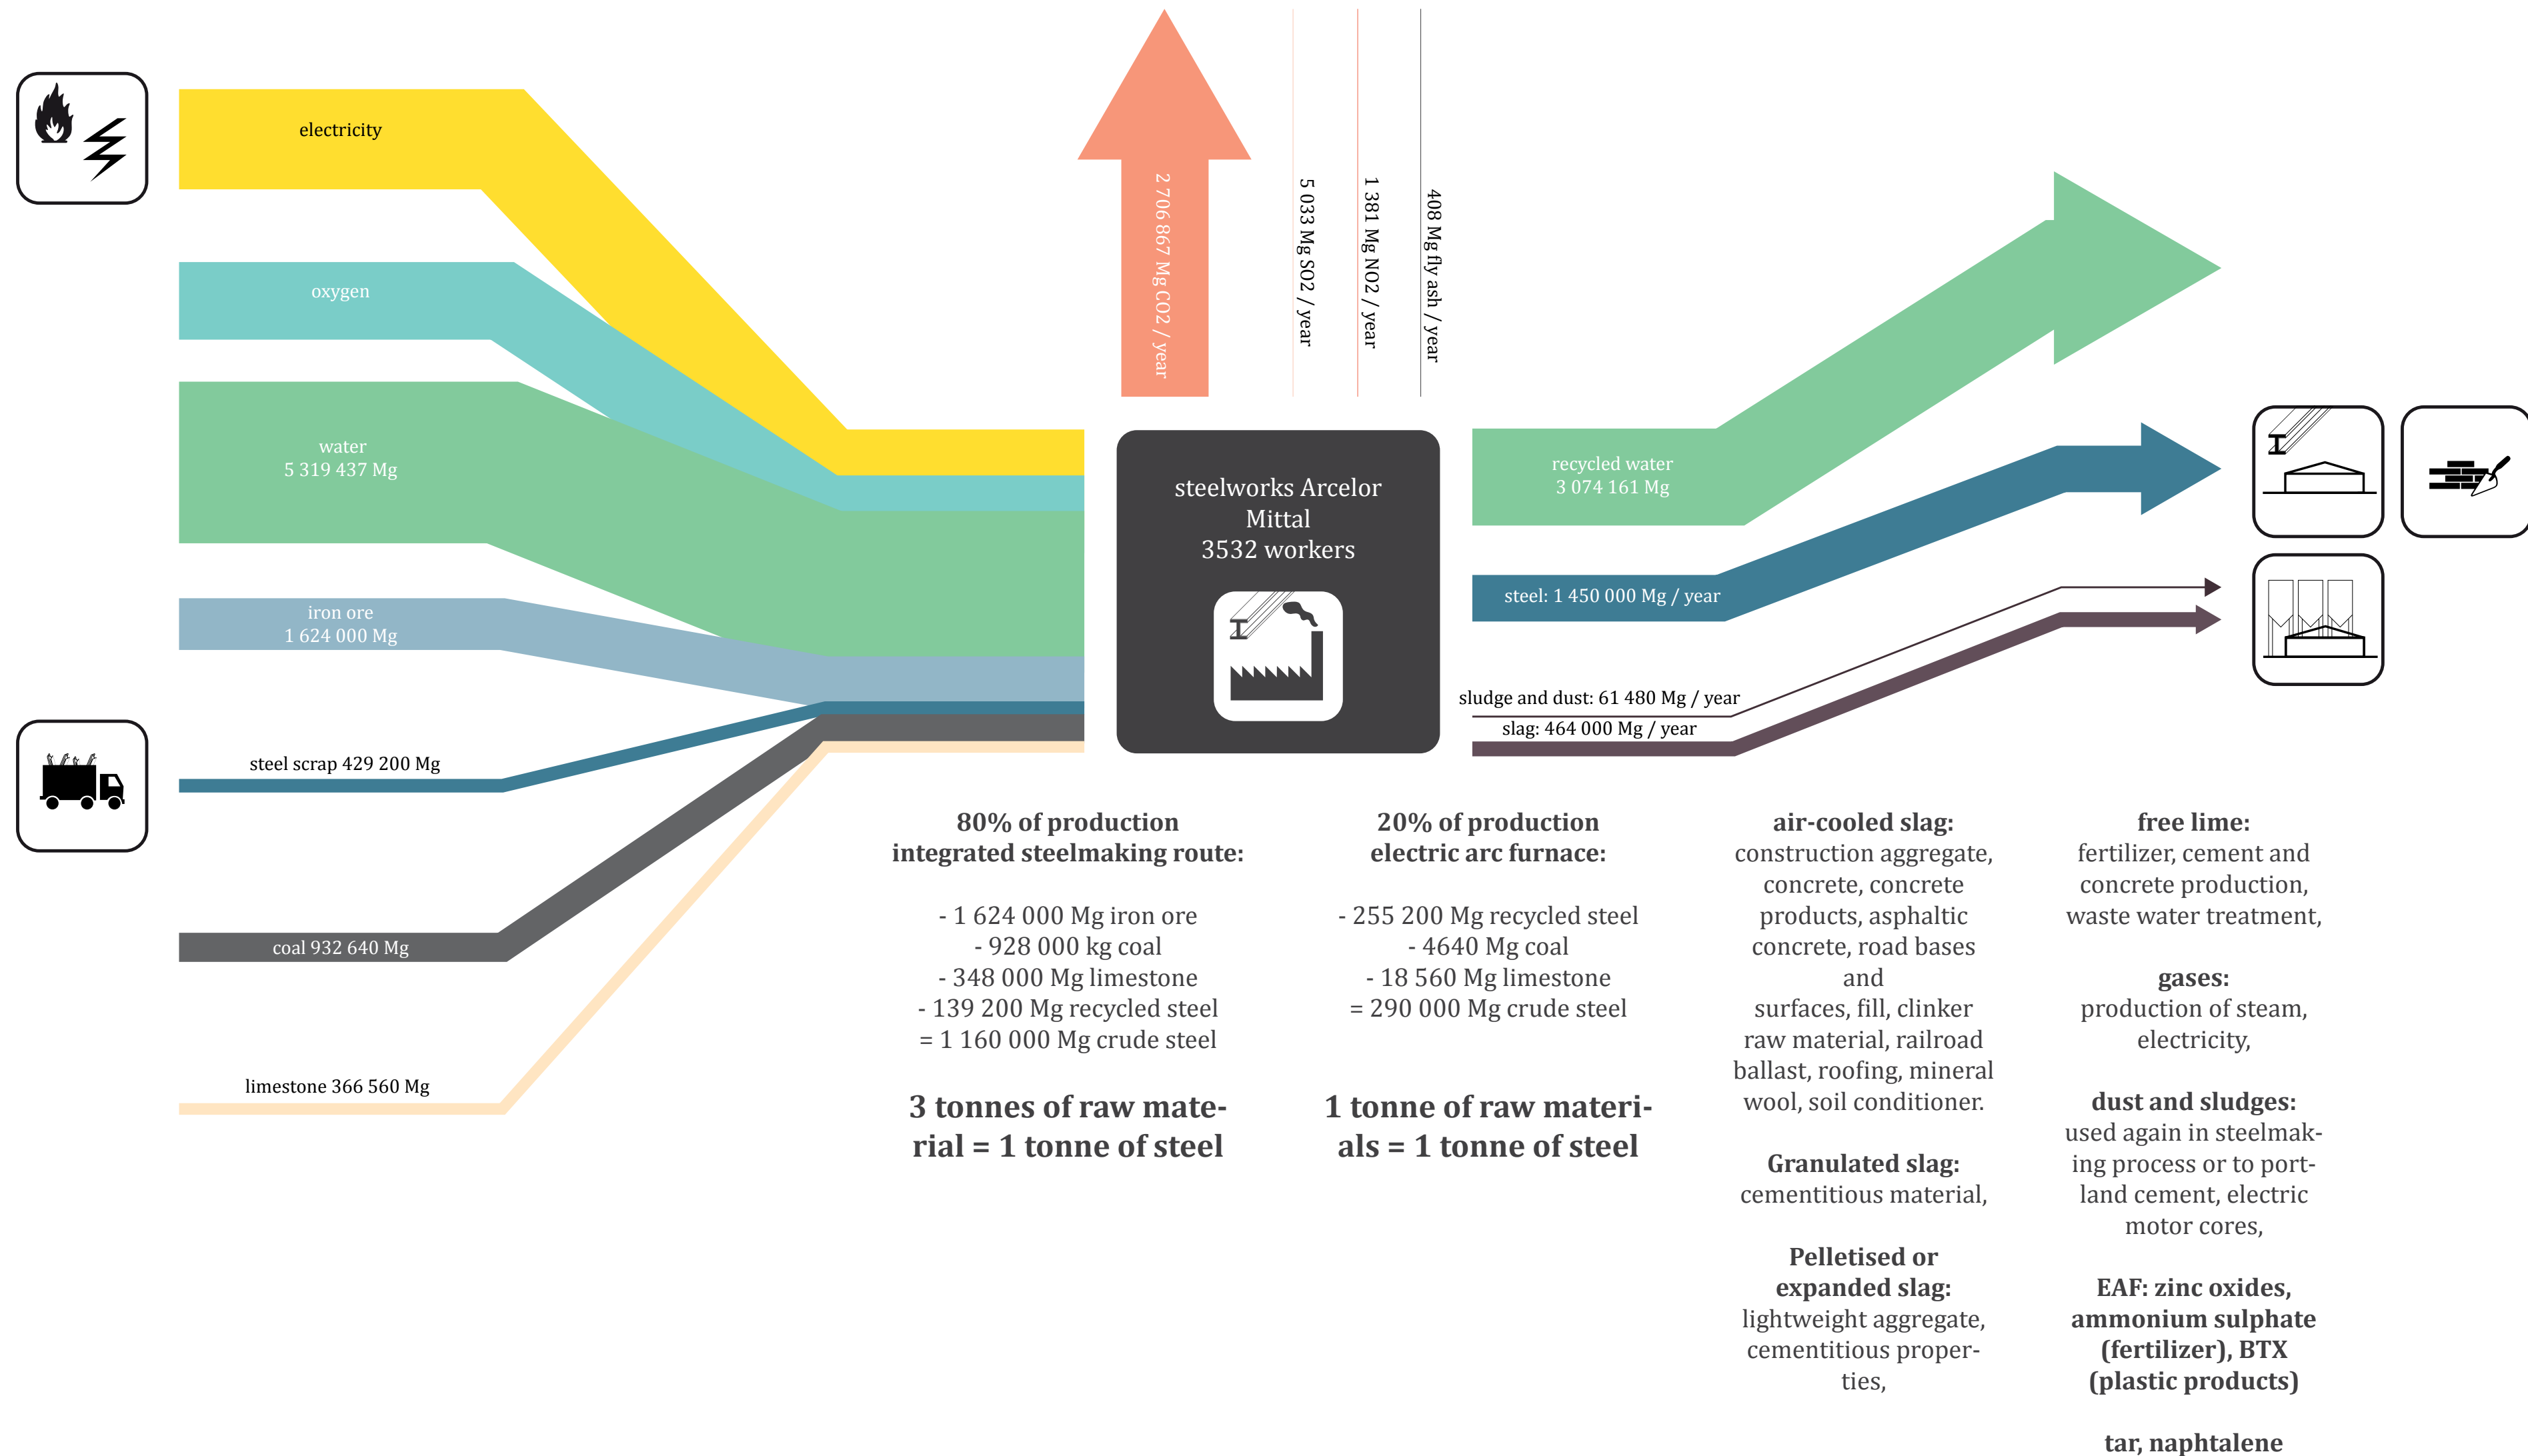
electricity

oxygen

water
5 319 437 Mg

iron ore
1 624 000 Mg

steel scrap 429 200 Mg

coal 932 640 Mg

limestone 366 560 Mg

2 706 867 Mg CO2 / year

5 033 Mg SO2 / year

1 381 Mg NO2 / year

408 Mg fly ash / year

steelworks Arcelor Mittal
3532 workers

recycled water
3 074 161 Mg

steel: 1 450 000 Mg / year

sludge and dust: 61 480 Mg / year

slag: 464 000 Mg / year

**80% of production integrated steelmaking route:**

- 1 624 000 Mg iron ore
- 928 000 kg coal
- 348 000 Mg limestone
- 139 200 Mg recycled steel
= 1 160 000 Mg crude steel

**3 tonnes of raw material = 1 tonne of steel**

**20% of production electric arc furnace:**

- 255 200 Mg recycled steel
- 4640 Mg coal
- 18 560 Mg limestone
= 290 000 Mg crude steel

**1 tonne of raw materials = 1 tonne of steel**

**air-cooled slag:**
construction aggregate, concrete, concrete products, asphaltic concrete, road bases and
surfaces, fill, clinker raw material, railroad ballast, roofing, mineral wool, soil conditioner.

**Granulated slag:**
cementitious material,

**Pelletised or expanded slag:**
lightweight aggregate, cementitious properties,

**free lime:**
fertilizer, cement and concrete production, waste water treatment,

**gases:**
production of steam, electricity,

**dust and sludges:**
used again in steelmaking process or to portland cement, electric motor cores,

**EAF: zinc oxides, ammonium sulphate (fertilizer), BTX (plastic products)**

**tar, naphtalene**